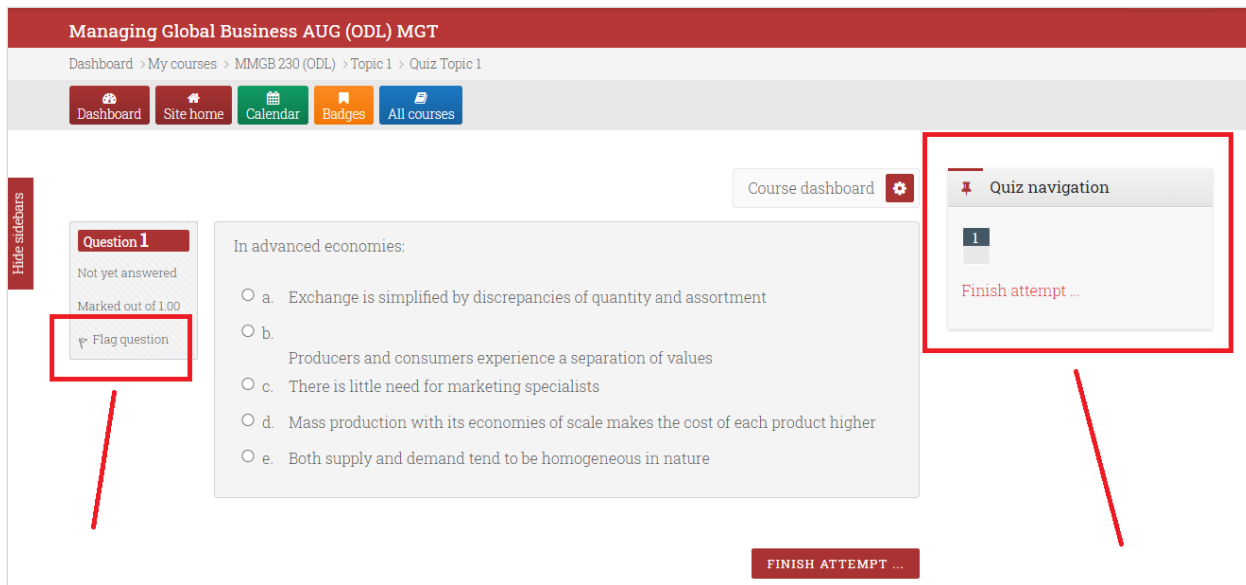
Managing Global Business AUG (ODL) MGT

Dashboard > My courses > MMGB 230 (ODL) > Topic 1 > Quiz Topic 1

Dashboard Site home Calendar Badges All courses

Hide sidebars

Course dashboard

Quiz navigation

1

Finish attempt ...

Question 1
Not yet answered
Marked out of 1.00
Flag question

In advanced economies:

a. Exchange is simplified by discrepancies of quantity and assortment

b.
Producers and consumers experience a separation of values

c. There is little need for marketing specialists

d. Mass production with its economies of scale makes the cost of each product higher

e. Both supply and demand tend to be homogeneous in nature

FINISH ATTEMPT ...